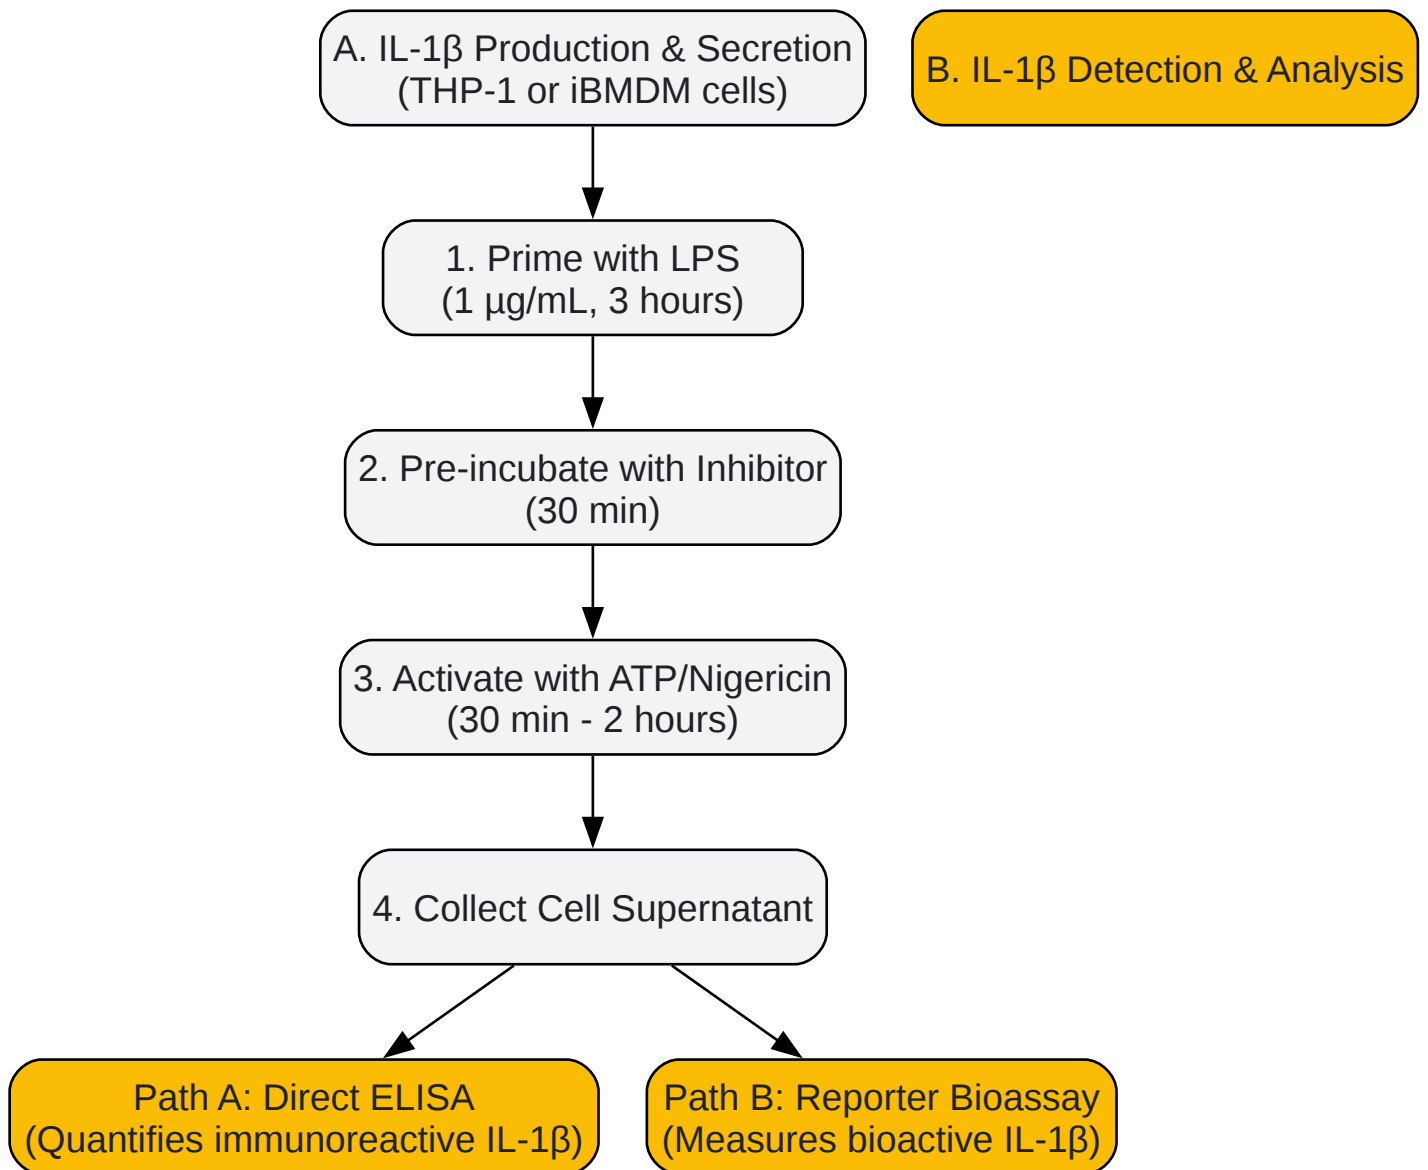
A. IL-1β Production & Secretion
(THP-1 or iBMDM cells)

B. IL-1β Detection & Analysis

1. Prime with LPS
(1 µg/mL, 3 hours)

2. Pre-incubate with Inhibitor
(30 min)

3. Activate with ATP/Nigericin
(30 min - 2 hours)

4. Collect Cell Supernatant

Path A: Direct ELISA
(Quantifies immunoreactive IL-1β)

Path B: Reporter Bioassay
(Measures bioactive IL-1β)